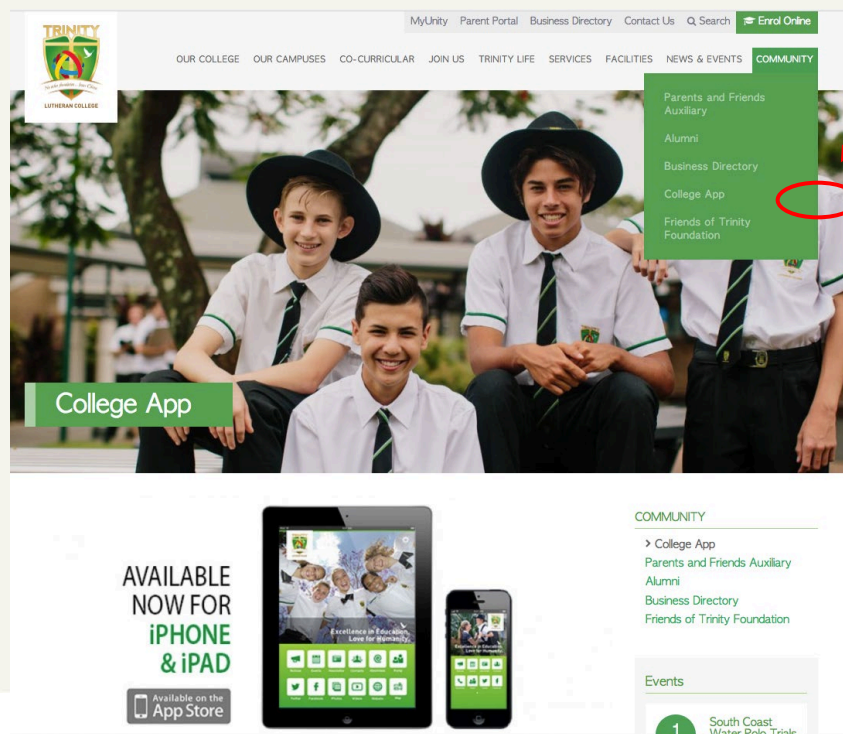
TRINITY
LUTHERAN COLLEGE

MyUnity Parent Portal Business Directory Contact Us Search Enrol Online

OUR COLLEGE OUR CAMPUSES CO-CURRICULAR JOIN US TRINITY LIFE SERVICES FACILITIES NEWS & EVENTS COMMUNITY

Parents and Friends Auxiliary
Alumni
Business Directory
College App
Friends of Trinity Foundation

College App

AVAILABLE NOW FOR iPHONE & iPAD

Available on the App Store

Excellence in Education, Love for Humanity.

Excellence in Education, Love for Humanity.

COMMUNITY
> College App
Parents and Friends Auxiliary
Alumni
Business Directory
Friends of Trinity Foundation

Events

1 South Coast Water Polo Trials